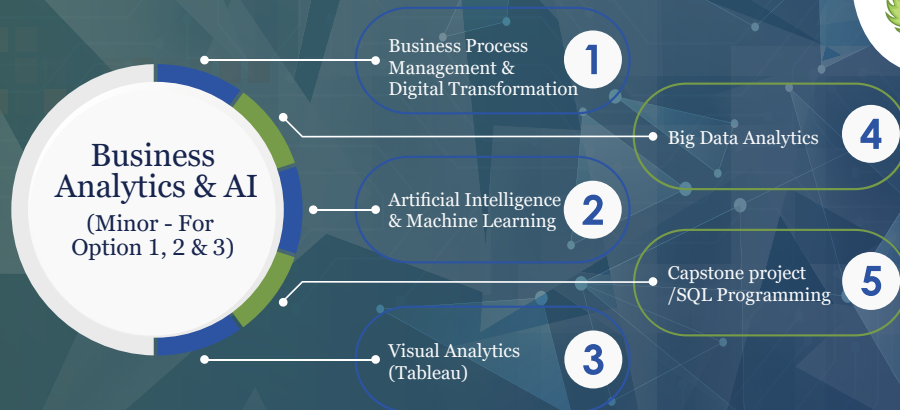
Business Analytics & AI
(Minor - For Option 1, 2 & 3)

Business Process Management & Digital Transformation
1

Big Data Analytics
4

Artificial Intelligence & Machine Learning
2

Capstone project /SQL Programming
5

Visual Analytics (Tableau)
3